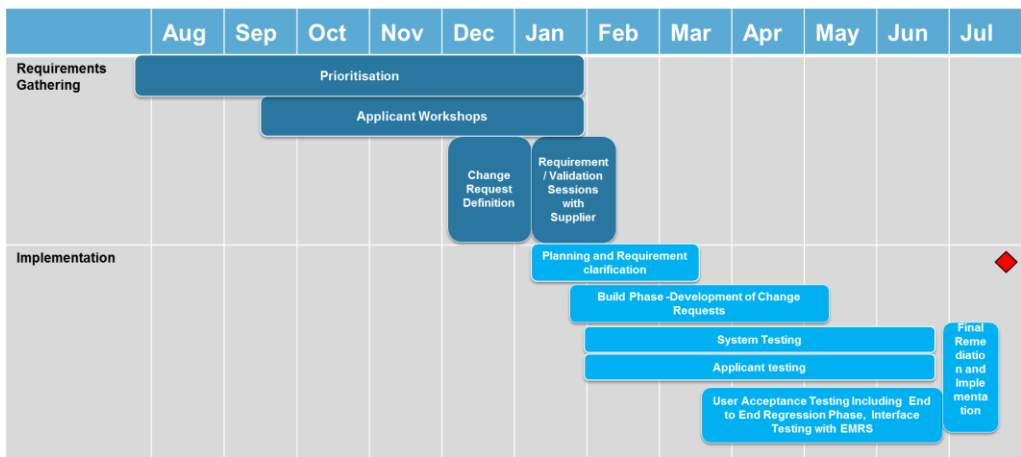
| | Aug | Sep | Oct | Nov | Dec | Jan | Feb | Mar | Apr | May | Jun | Jul |
|---|---|---|---|---|---|---|---|---|---|---|---|---|

Requirements Gathering

Prioritisation

Applicant Workshops

Change Request Definition

Requirement / Validation Sessions with Supplier

Implementation

Planning and Requirement clarification

Build Phase -Development of Change Requests

System Testing

Applicant testing

User Acceptance Testing Including End to End Regression Phase, Interface Testing with EMRS

Final Remediation and Implementation